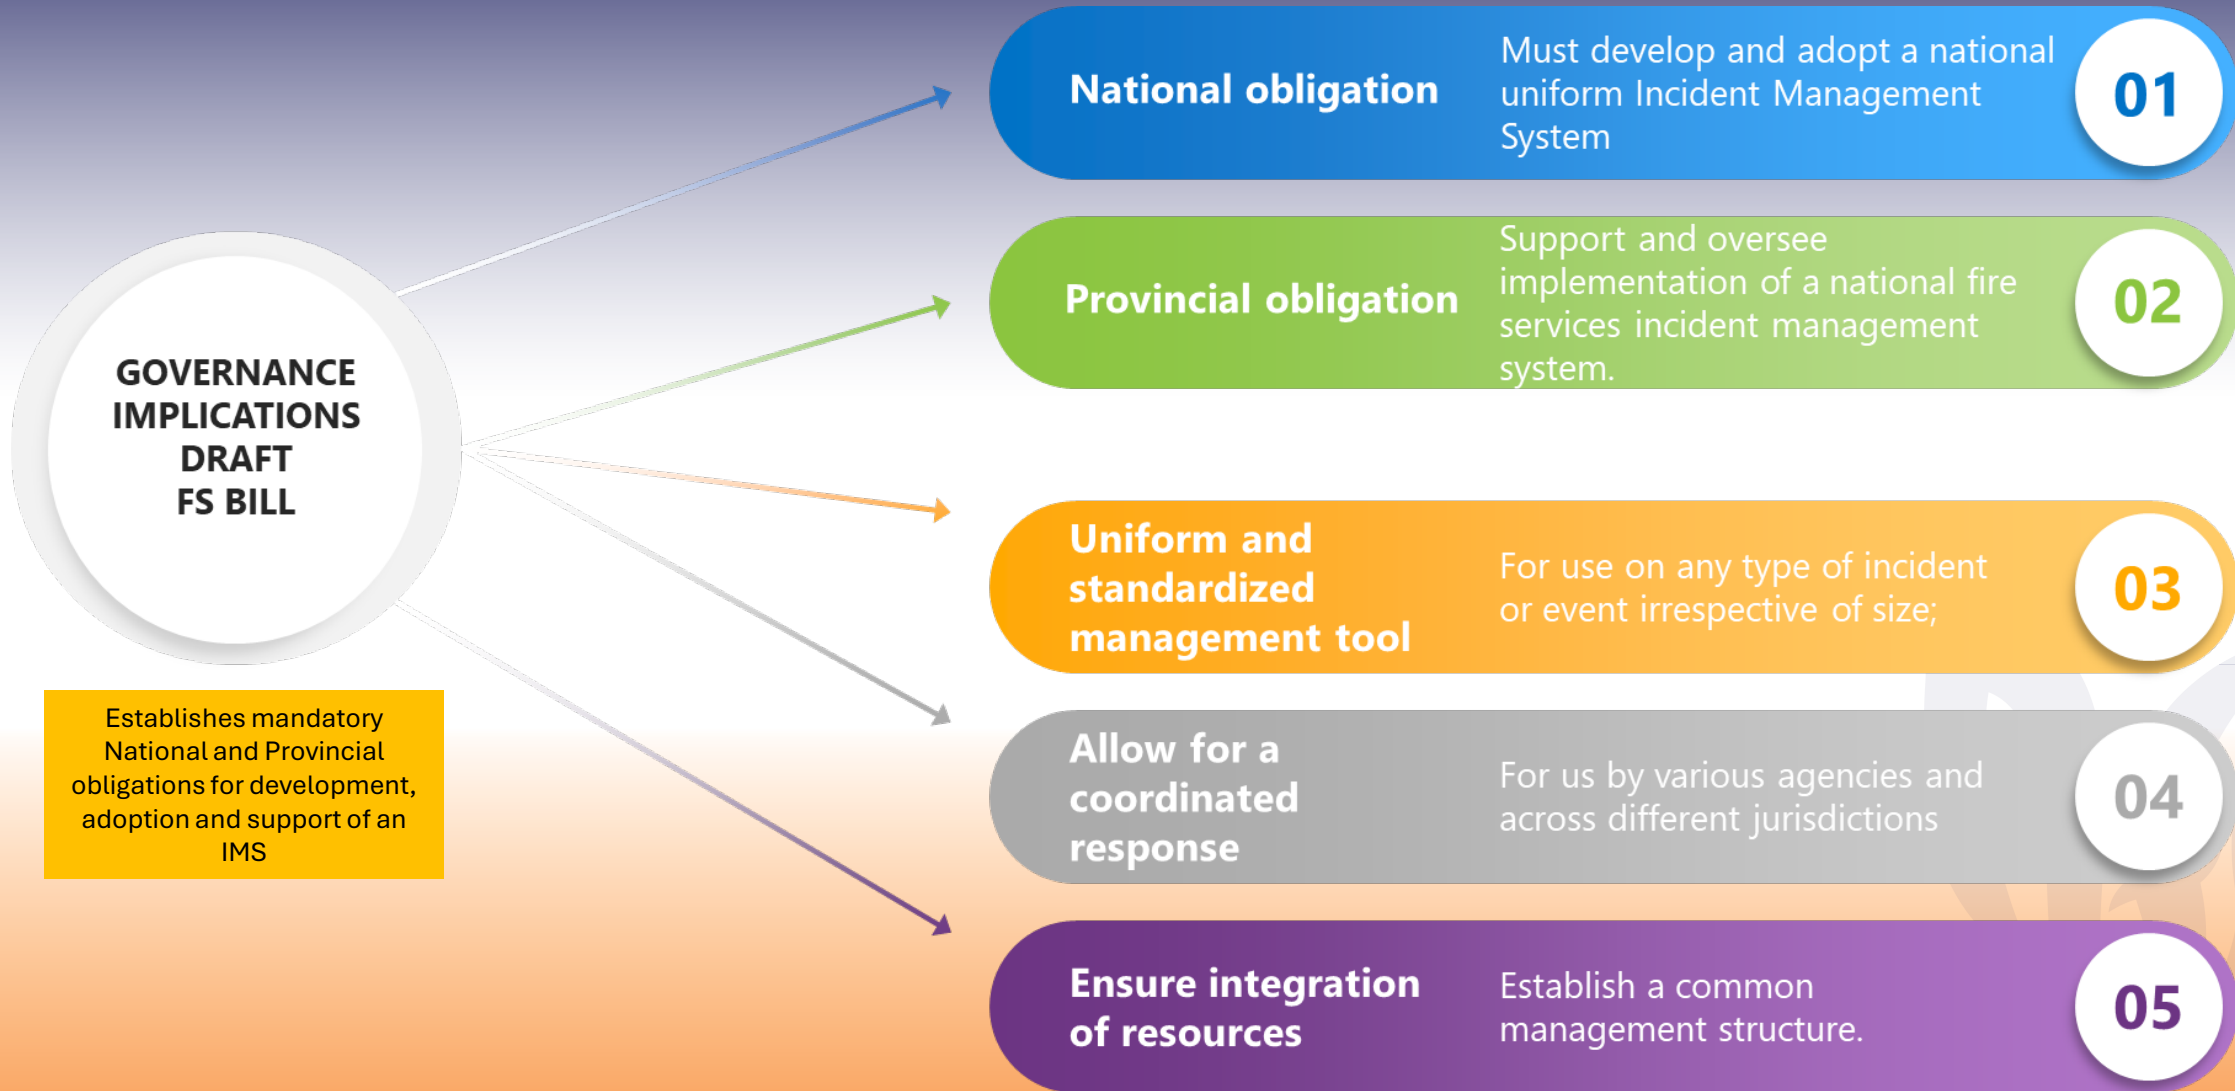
GOVERNANCE IMPLICATIONS DRAFT FS BILL

Establishes mandatory National and Provincial obligations for development, adoption and support of an IMS

National obligation

Must develop and adopt a national uniform Incident Management System

01

Provincial obligation

Support and oversee implementation of a national fire services incident management system.

02

Uniform and standardized management tool

For use on any type of incident or event irrespective of size;

03

Allow for a coordinated response

For us by various agencies and across different jurisdictions

04

Ensure integration of resources

Establish a common management structure.

05